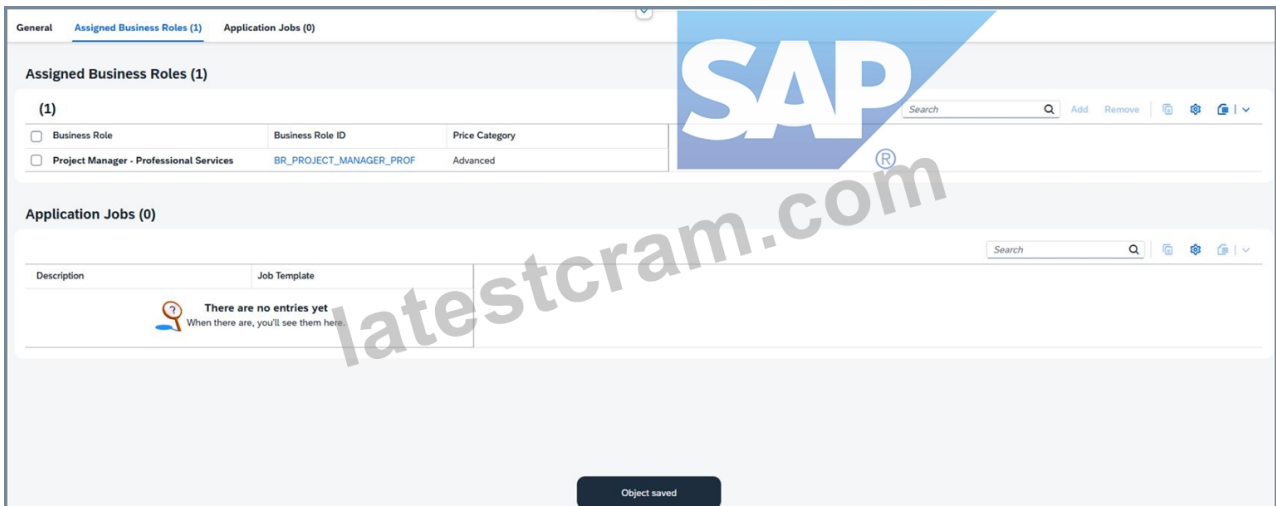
General Assigned Business Roles (1) Application Jobs (0)

Assigned Business Roles (1)

(1)

Search Add Remove

| Business Role | Business Role ID | Price Category |
|---|---|---|
| Project Manager - Professional Services | BR_PROJECT_MANAGER_PROF | Advanced |

SAP®

latestcram.com

Application Jobs (0)

Search

| Description | Job Template |
|---|---|

There are no entries yet
When there are, you'll see them here.

Object saved